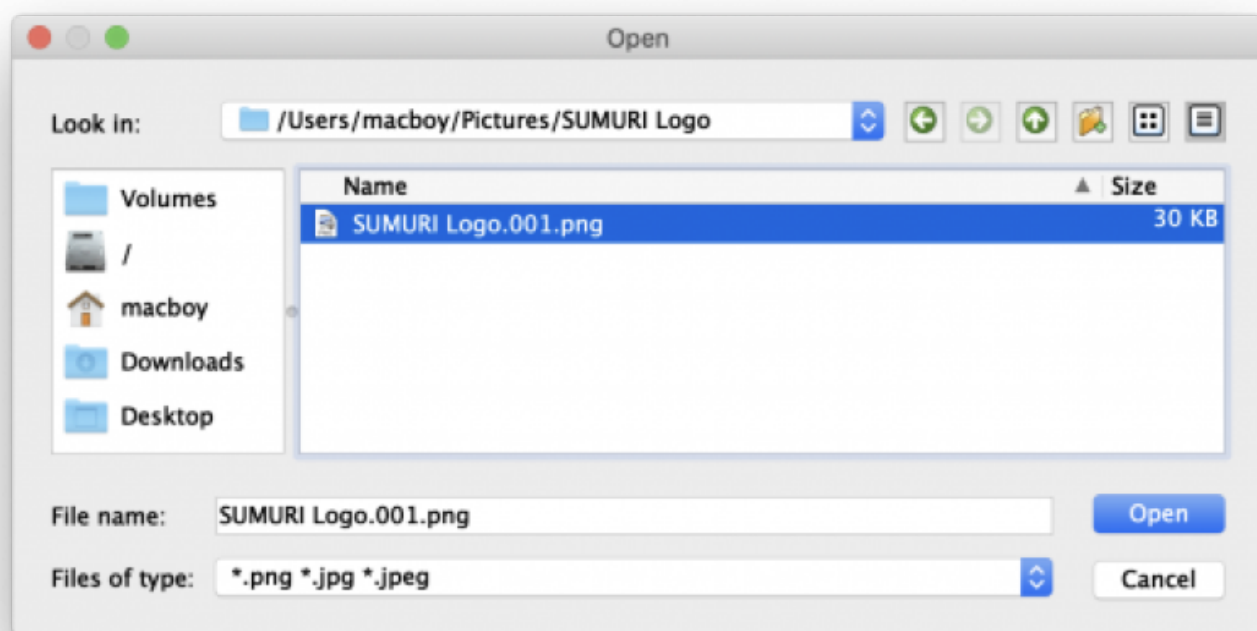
Open

Look in: /Users/macboy/Pictures/SUMURI Logo

Volumes
/
macboy
Downloads
Desktop

| Name | Size |
|---|---|
| SUMURI Logo.001.png | 30 KB |

File name: SUMURI Logo.001.png

Files of type: *.png *.jpg *.jpeg

Open

Cancel